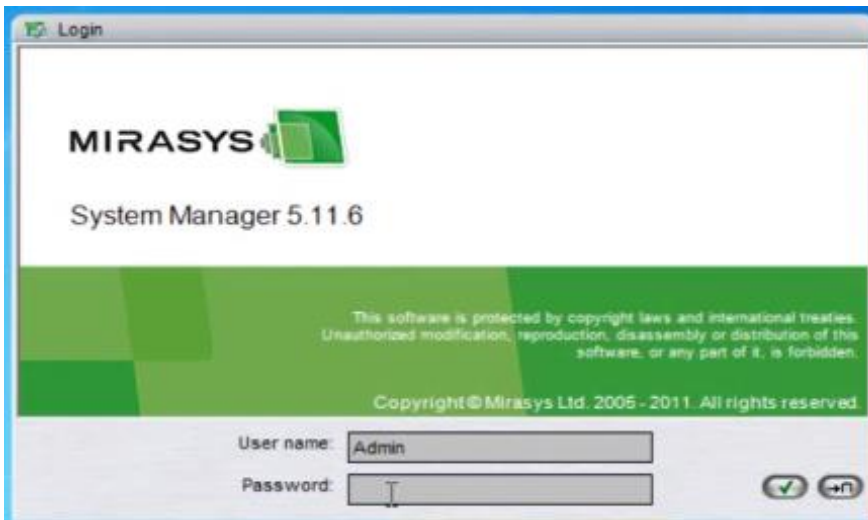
Login

MIRASYS

System Manager 5.11.6

This software is protected by copyright laws and international treaties. Unauthorized modification, reproduction, disassembly or distribution of this software, or any part of it, is forbidden.

Copyright © Mirasys Ltd. 2005 - 2011. All rights reserved.

User name: Admin

Password: